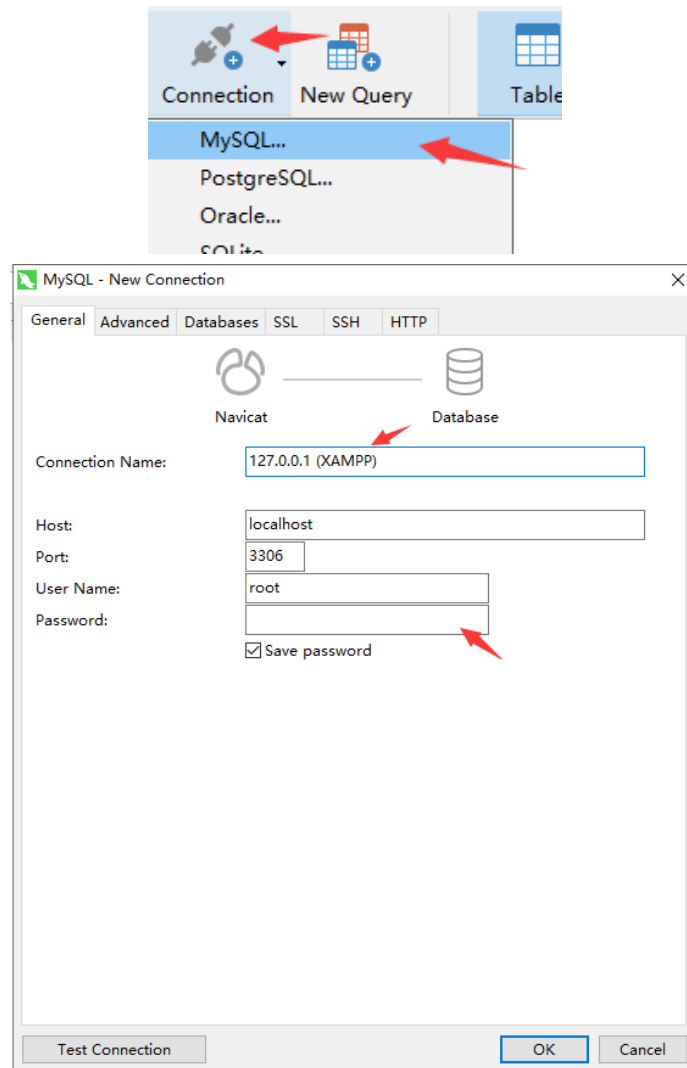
Connection New Query Table

MySQL...
PostgreSQL...
Oracle...
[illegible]

MySQL - New Connection

General Advanced Databases SSL SSH HTTP

Navicat Database

Connection Name: 127.0.0.1 (XAMPP)

Host: localhost
Port: 3306
User Name: root
Password:
Save password

Test Connection OK Cancel